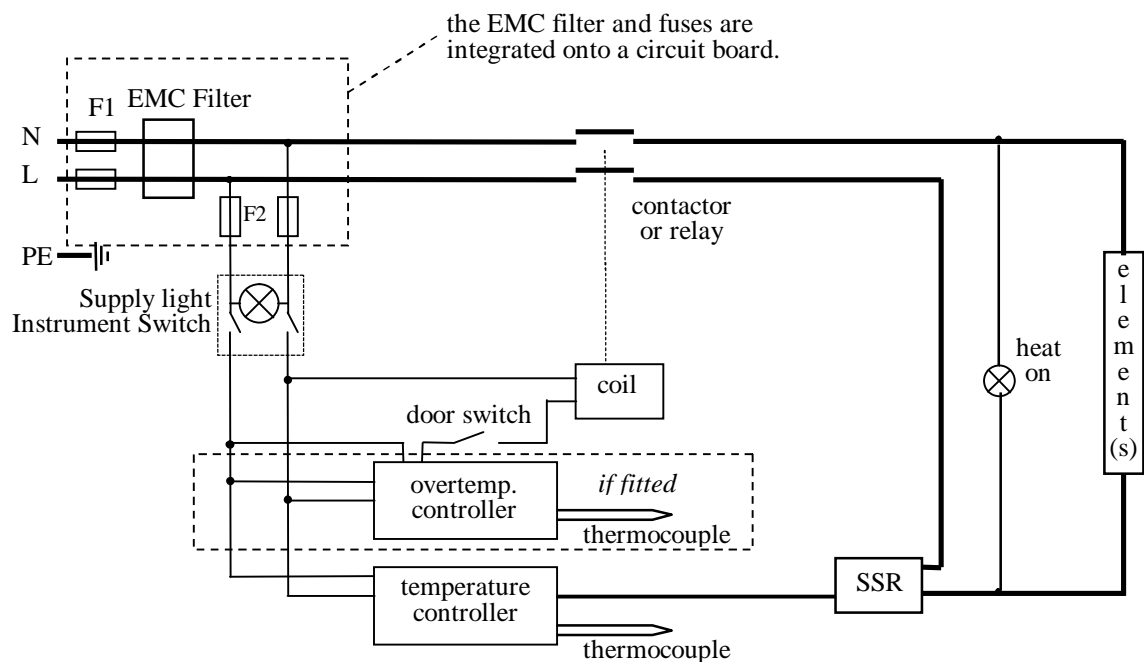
the EMC filter and fuses are integrated onto a circuit board.

F1
EMC Filter
N
L
F2
PE
contactor or relay
Supply light
Instrument Switch
coil
heat on
element(s)
door switch
overtemp. controller
if fitted
thermocouple
temperature controller
SSR
thermocouple